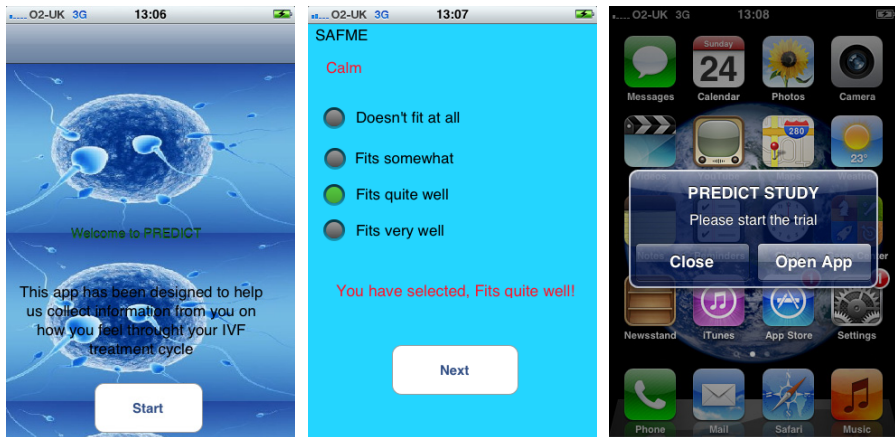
O2-UK 3G 13:06

Welcome to PREDICT

This app has been designed to help us collect information from you on how you feel throught your IVF treatment cycle

Start

O2-UK 3G 13:07

SAFME

Calm

Doesn't fit at all

Fits somewhat

Fits quite well

Fits very well

You have selected, Fits quite well!

Next

O2-UK 3G 13:08

Messages

Sunday 24 Calendar

Photos

Camera

280

23°

PREDICT STUDY

Please start the trial

Close

Open App

Newsstand

iTunes

App Store

Settings

Phone

Mail

Safari

Music